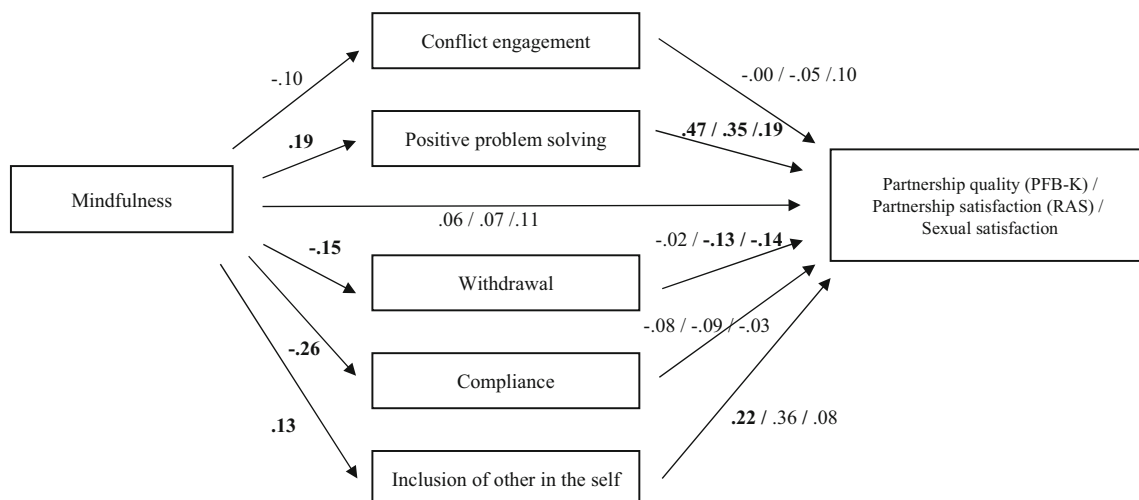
Conflict engagement

-.10

-.00 / -.05 /.10

.19

Positive problem solving

.47 / .35 /.19

Mindfulness

.06 / .07 /.11

Partnership quality (PFB-K) / Partnership satisfaction (RAS) / Sexual satisfaction

-.15

-.02 / -.13 / -.14

Withdrawal

-.08 / -.09 / -.03

-.26

Compliance

.13

.22 / .36 / .08

Inclusion of other in the self